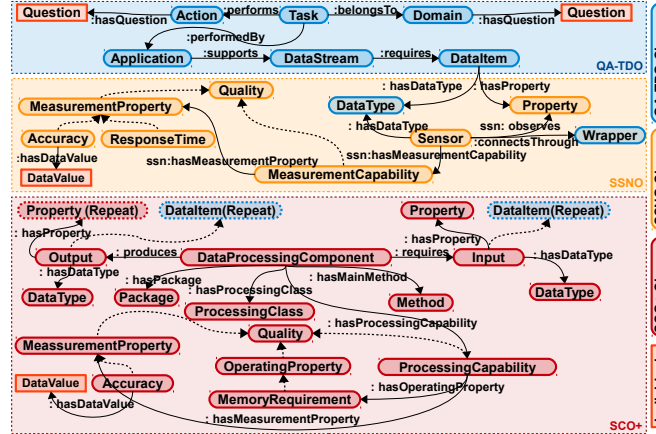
Question :hasQuestion Action :performs Task :belongsTo Domain :hasQuestion Question

:performedBy

Application :supports DataStream :requires DataItem

QA-TDO

Quality

:hasDataType :hasProperty

MeasurementProperty

DataType Property

:hasDataType ssn: observes

Accuracy ResponseTime Sensor Wrapper

:hasDataValue ssn:hasMeasurementProperty :connectsThrough

ssn:hasMeasurementCapability

DataValue MeasurementCapability

SSNO

Property (Repeat) DataItem(Repeat) Property DataItem(Repeat)

:hasProperty :hasProperty

Output :produces DataProcessingComponent :requires Input :hasDataType

:hasDataType :hasPackage :hasMainMethod

DataType Package :hasProcessingClass Method DataType

ProcessingClass

Quality :hasProcessingCapability

MeasurementProperty

OperatingProperty ProcessingCapability

DataValue Accuracy

MemoryRequirement :hasOperatingProperty

:hasDataValue

:hasMeasurementProperty

SCO+